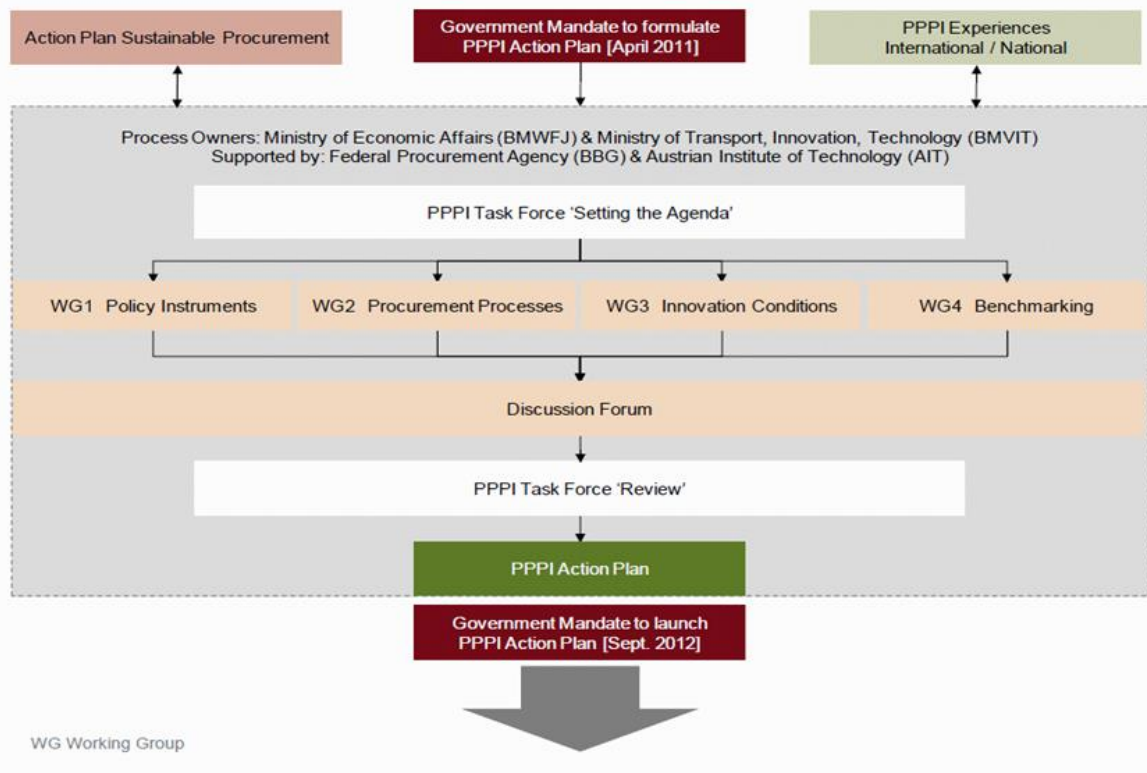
Action Plan Sustainable Procurement

Government Mandate to formulate PPPI Action Plan [April 2011]

PPPI Experiences International / National

Process Owners: Ministry of Economic Affairs (BMWFJ) & Ministry of Transport, Innovation, Technology (BMVIT)
Supported by: Federal Procurement Agency (BBG) & Austrian Institute of Technology (AIT)

PPPI Task Force 'Setting the Agenda'

WG1 Policy Instruments

WG2 Procurement Processes

WG3 Innovation Conditions

WG4 Benchmarking

Discussion Forum

PPPI Task Force 'Review'

PPPI Action Plan

Government Mandate to launch PPPI Action Plan [Sept. 2012]

WG Working Group